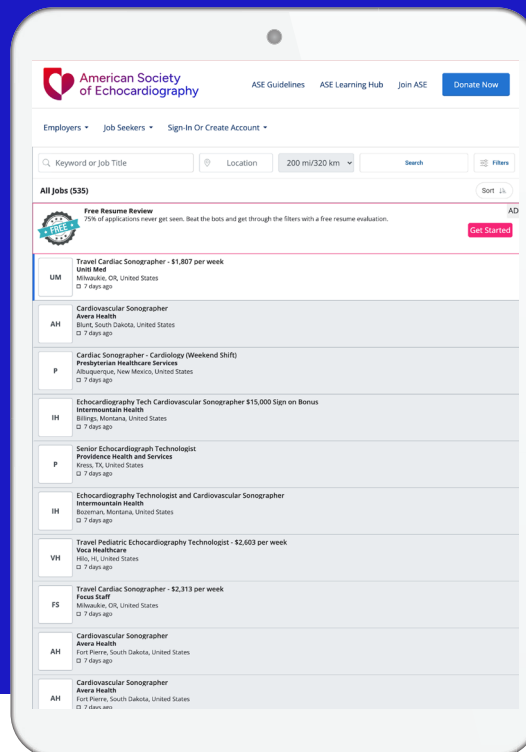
American Society of Echocardiography

ASE Guidelines ASE Learning Hub Join ASE Donate Now

Employers Job Seekers Sign-In Or Create Account

Keyword or Job Title Location 200 mi/320 km Search Filters

All Jobs (535) Sort

FREE
Free Resume Review
75% of applications never get seen. Beat the bots and get through the filters with a free resume evaluation.
AD
Get Started

UM
Travel Cardiac Sonographer - $1,807 per week
Uniti Med
Milwaukie, OR, United States
7 days ago

AH
Cardiovascular Sonographer
Avera Health
Blunt, South Dakota, United States
7 days ago

P
Cardiac Sonographer - Cardiology (Weekend Shift)
Presbyterian Healthcare Services
Albuquerque, New Mexico, United States
7 days ago

IH
Echocardiography Tech Cardiovascular Sonographer $15,000 Sign on Bonus
Intermountain Health
Billings, Montana, United States
7 days ago

P
Senior Echocardiograph Technologist
Providence Health and Services
Kress, TX, United States
7 days ago

IH
Echocardiography Technologist and Cardiovascular Sonographer
Intermountain Health
Bozeman, Montana, United States
7 days ago

VH
Travel Pediatric Echocardiography Technologist - $2,603 per week
Voca Healthcare
Hilo, HI, United States
7 days ago

FS
Travel Cardiac Sonographer - $2,313 per week
Focus Staff
Milwaukie, OR, United States
7 days ago

AH
Cardiovascular Sonographer
Avera Health
Fort Pierre, South Dakota, United States
7 days ago

AH
Cardiovascular Sonographer
Avera Health
Fort Pierre, South Dakota, United States
7 days ago